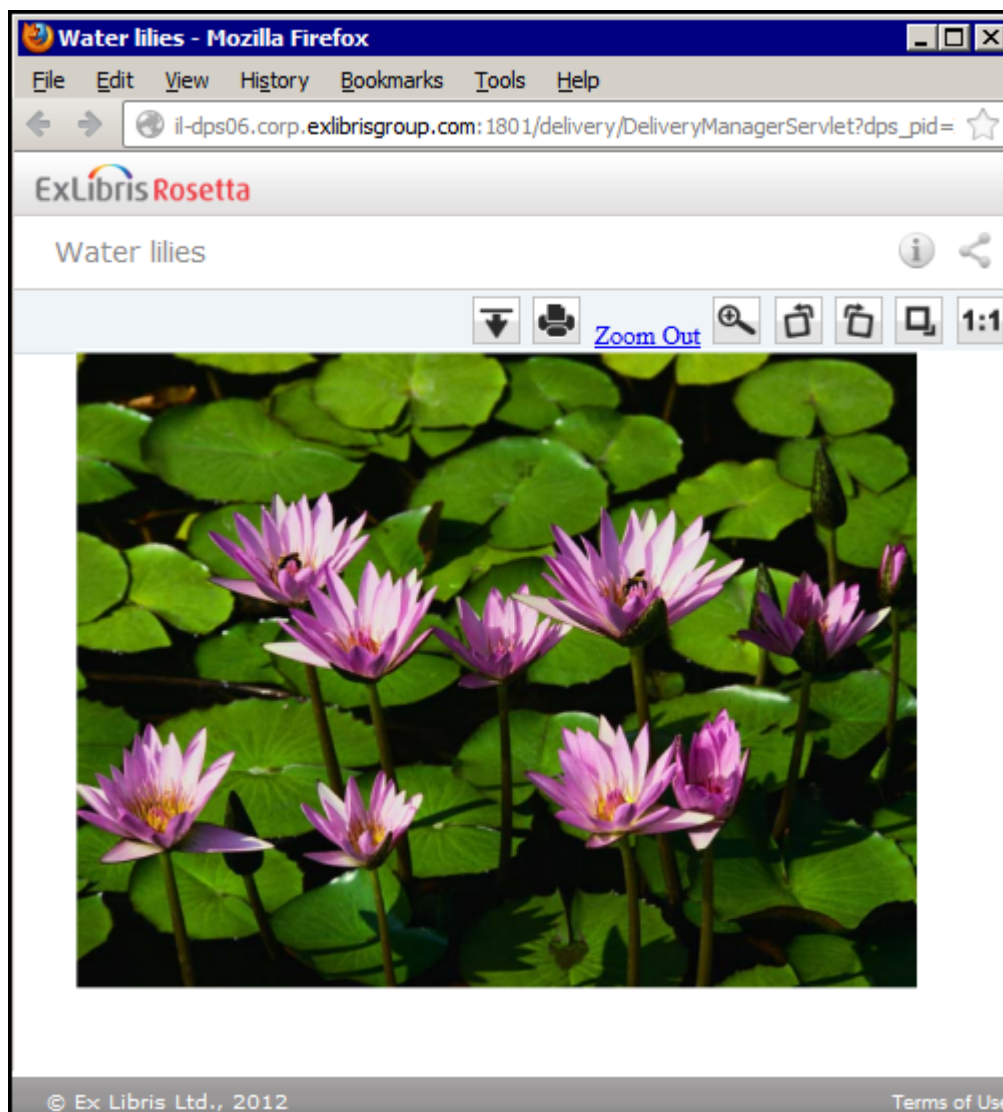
Water lilies - Mozilla Firefox

File Edit View History Bookmarks Tools Help

il-dps06.corp.exlibrisgroup.com:1801/delivery/DeliveryManagerServlet?dps_pid=

ExLibris Rosetta

Water lilies

Zoom Out

1:1

© Ex Libris Ltd., 2012

Terms of Use